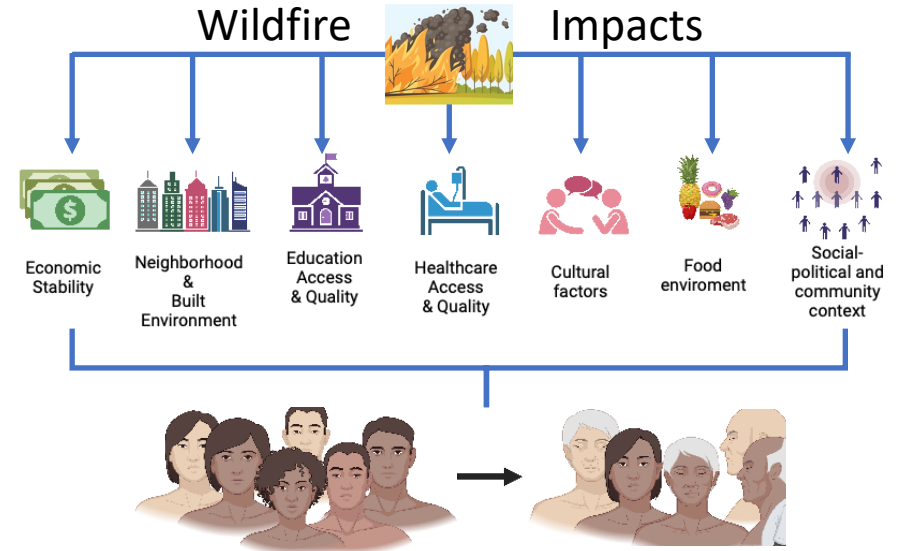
Wildfire Impacts

Economic Stability

Neighborhood & Built Environment

Education Access & Quality

Healthcare Access & Quality

Cultural factors

Food enviroment

Social-political and community context